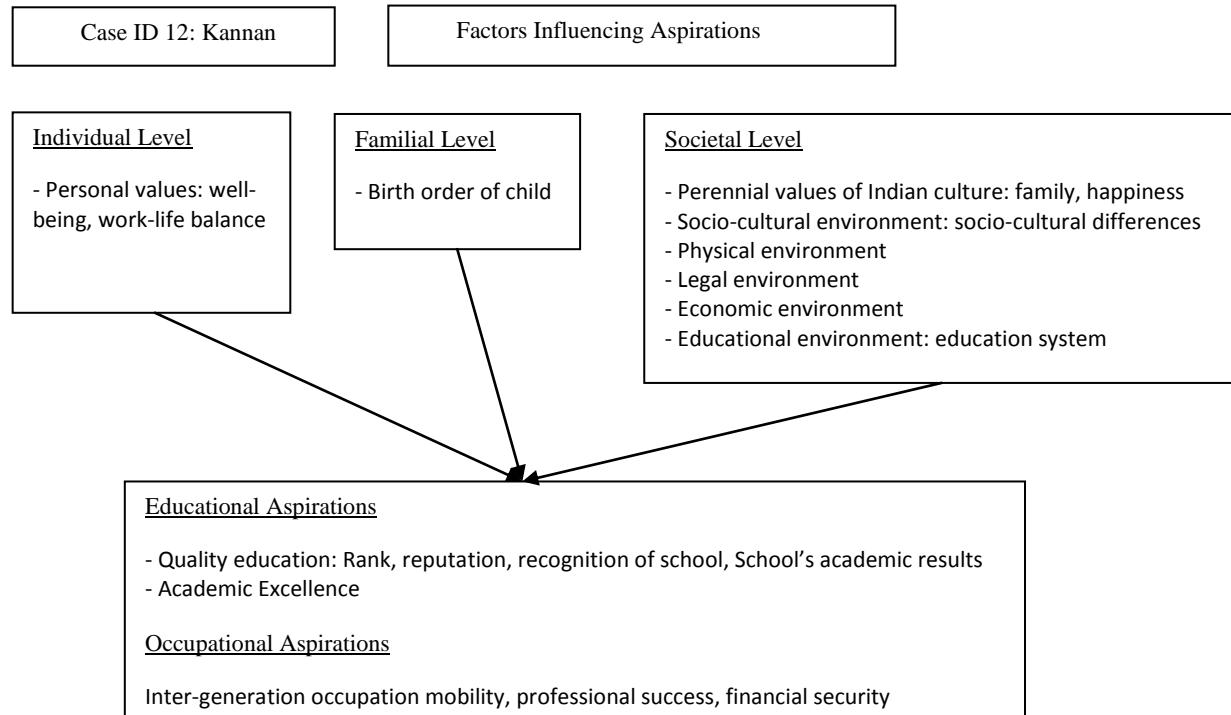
Case ID 12: Kannan

Factors Influencing Aspirations

Individual Level

- Personal values: well-being, work-life balance

Familial Level

- Birth order of child

Societal Level

- Perennial values of Indian culture: family, happiness
- Socio-cultural environment: socio-cultural differences
- Physical environment
- Legal environment
- Economic environment
- Educational environment: education system

Educational Aspirations

- Quality education: Rank, reputation, recognition of school, School's academic results
- Academic Excellence

Occupational Aspirations

Inter-generation occupation mobility, professional success, financial security